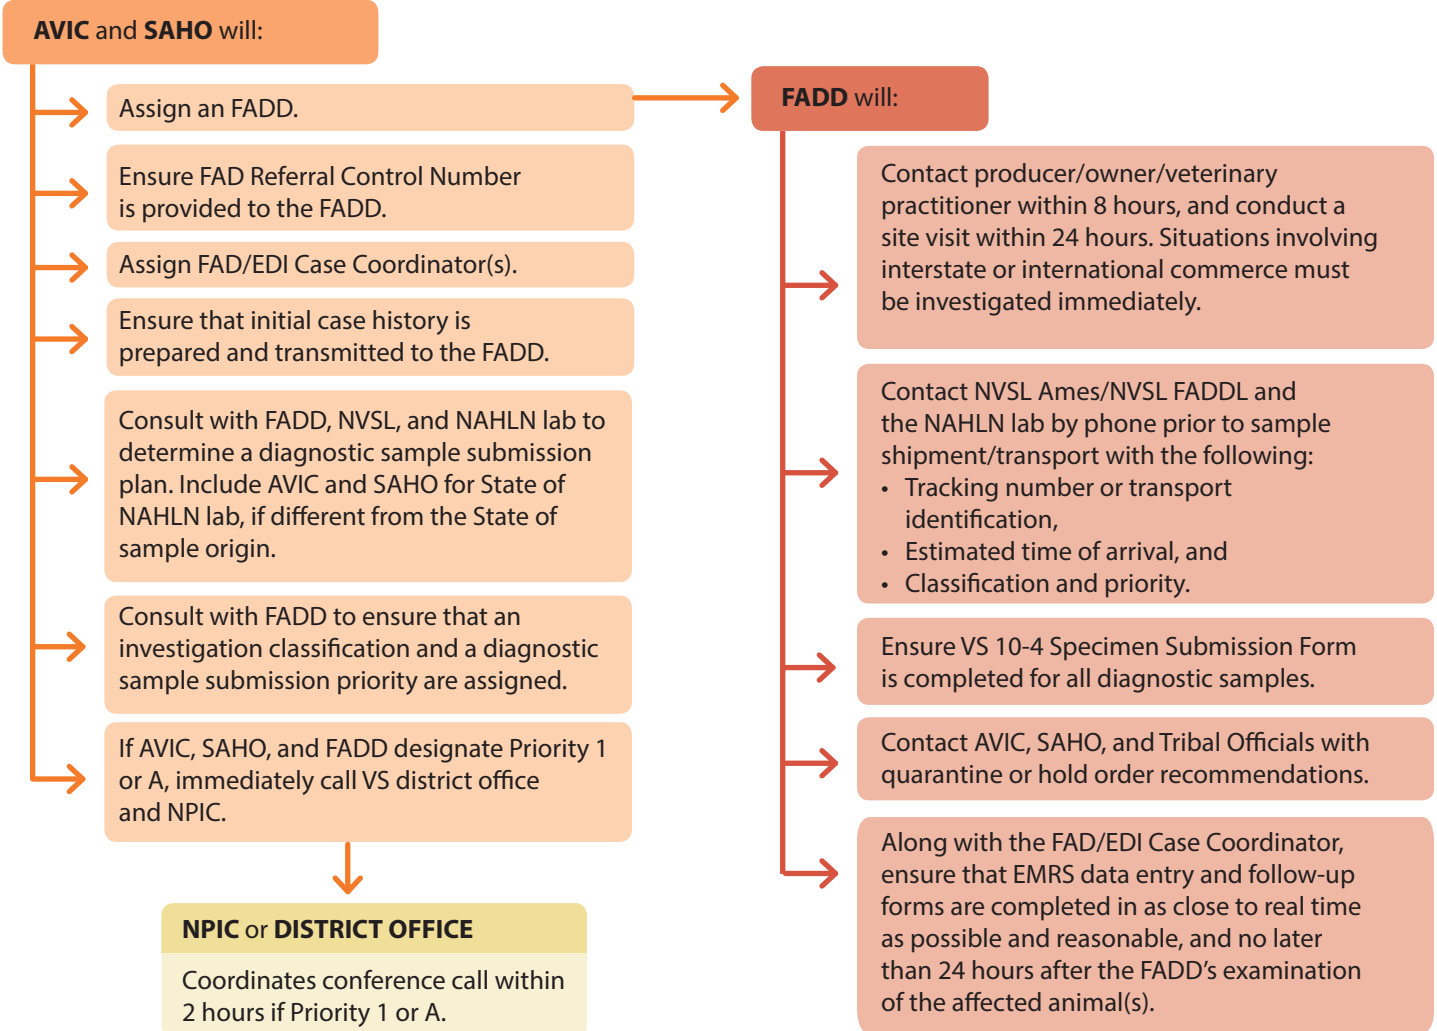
**AVIC** and **SAHO** will:

Assign an FADD.

Ensure FAD Referral Control Number is provided to the FADD.

Assign FAD/EDI Case Coordinator(s).

Ensure that initial case history is prepared and transmitted to the FADD.

Consult with FADD, NVSL, and NAHLN lab to determine a diagnostic sample submission plan. Include AVIC and SAHO for State of NAHLN lab, if different from the State of sample origin.

Consult with FADD to ensure that an investigation classification and a diagnostic sample submission priority are assigned.

If AVIC, SAHO, and FADD designate Priority 1 or A, immediately call VS district office and NPIC.

**NPIC** or **DISTRICT OFFICE**

Coordinates conference call within 2 hours if Priority 1 or A.

**FADD** will:

Contact producer/owner/veterinary practitioner within 8 hours, and conduct a site visit within 24 hours. Situations involving interstate or international commerce must be investigated immediately.

Contact NVSL Ames/NVSL FADDL and the NAHLN lab by phone prior to sample shipment/transport with the following:
• Tracking number or transport identification,
• Estimated time of arrival, and
• Classification and priority.

Ensure VS 10-4 Specimen Submission Form is completed for all diagnostic samples.

Contact AVIC, SAHO, and Tribal Officials with quarantine or hold order recommendations.

Along with the FAD/EDI Case Coordinator, ensure that EMRS data entry and follow-up forms are completed in as close to real time as possible and reasonable, and no later than 24 hours after the FADD's examination of the affected animal(s).